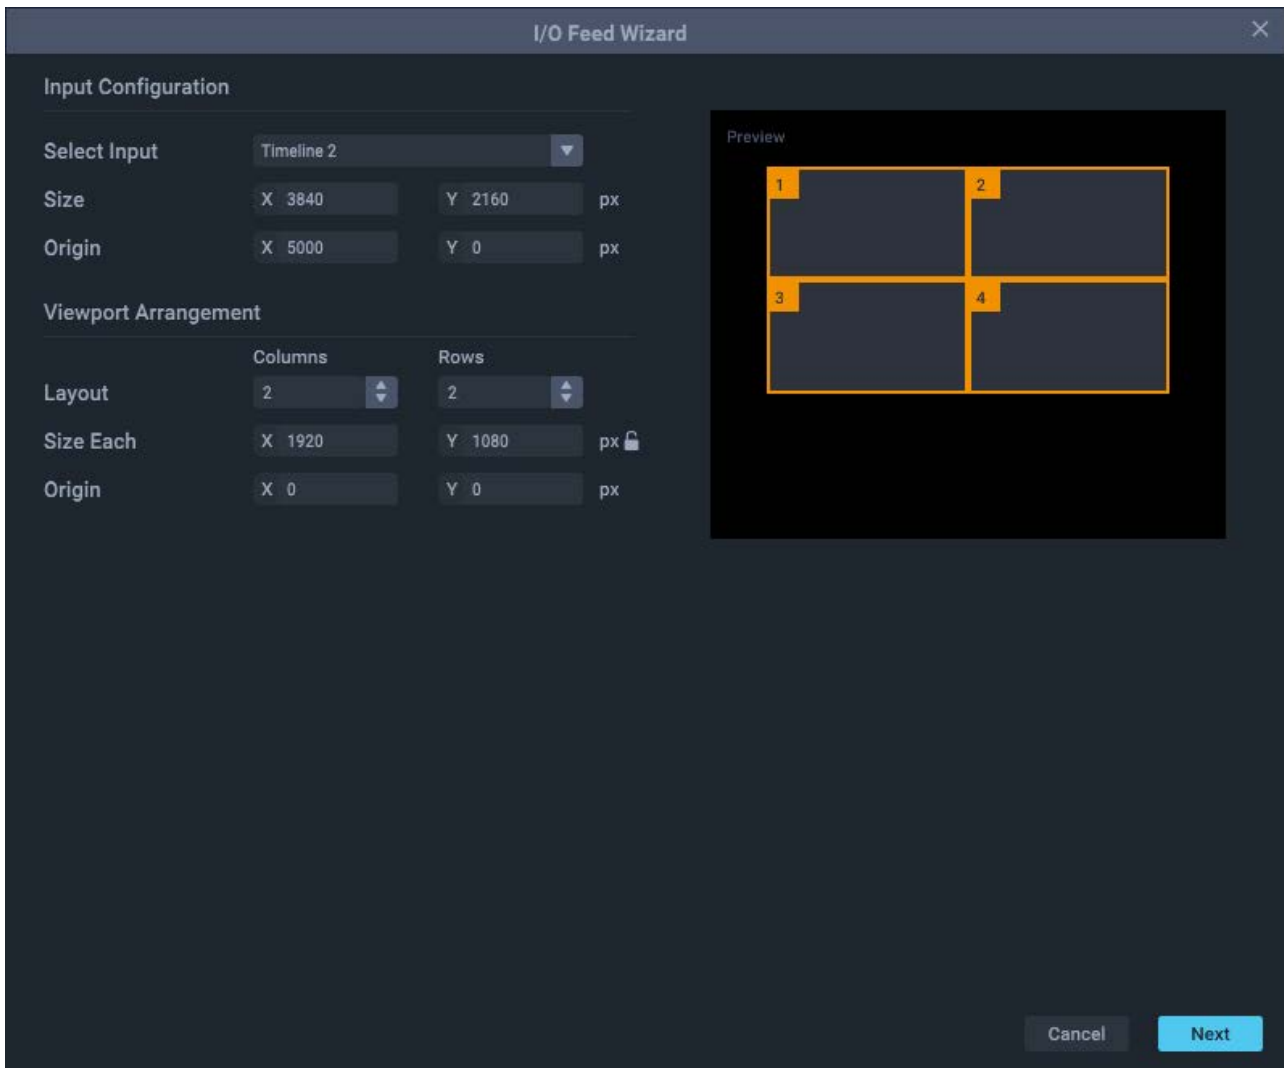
I/O Feed Wizard

Input Configuration

Select Input Timeline 2

Size X 3840 Y 2160 px

Origin X 5000 Y 0 px

Viewport Arrangement

Columns Rows

Layout 2 2

Size Each X 1920 Y 1080 px

Origin X 0 Y 0 px

Preview

1 2 3 4

Cancel Next